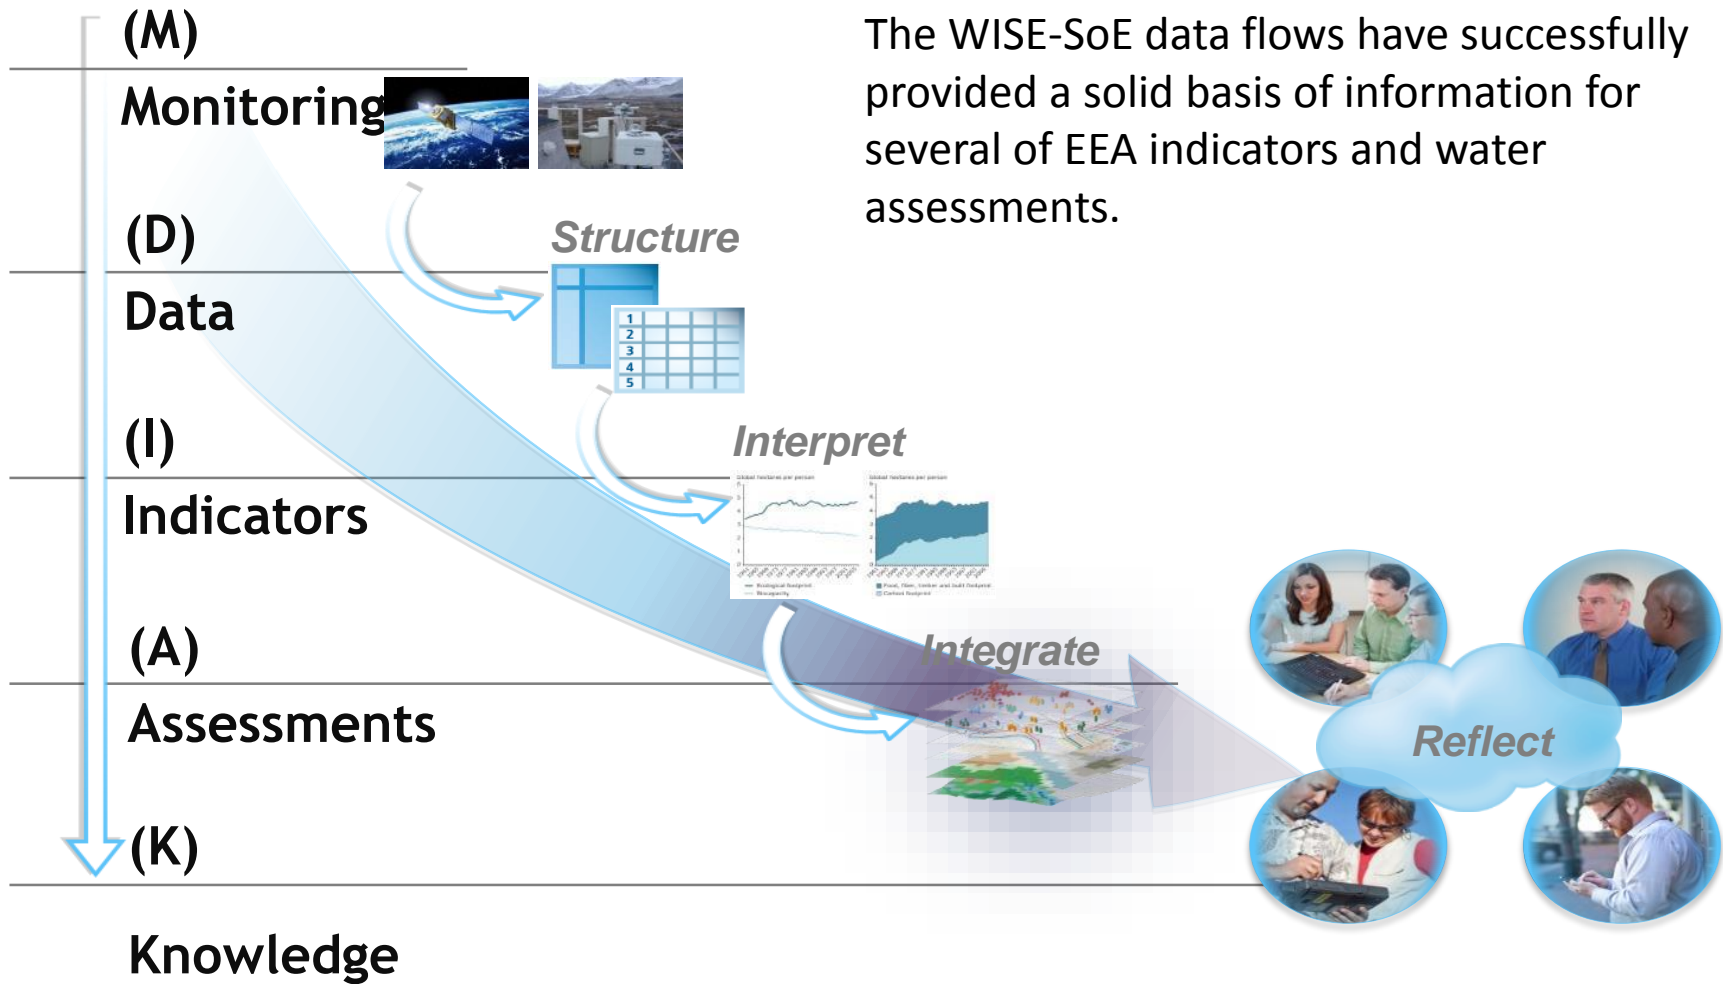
(M)
Monitoring

The WISE-SoE data flows have successfully provided a solid basis of information for several of EEA indicators and water assessments.

(D)
Data

Structure

1
2
3
4
5

(I)
Indicators

Interpret

(A)
Assessments

Integrate

Reflect

(K)
Knowledge